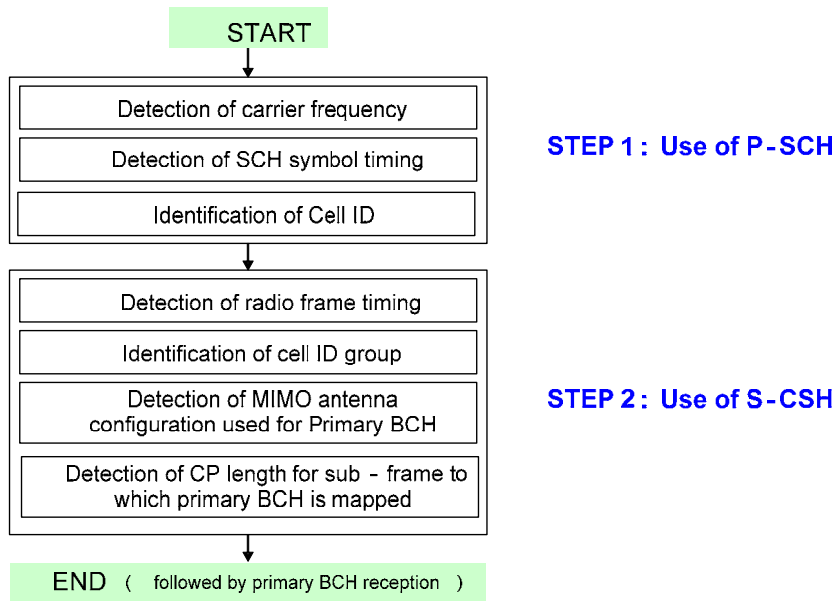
START

Detection of carrier frequency

Detection of SCH symbol timing

Identification of Cell ID

STEP 1 : Use of P-SCH

Detection of radio frame timing

Identification of cell ID group

Detection of MIMO antenna configuration used for Primary BCH

Detection of CP length for sub - frame to which primary BCH is mapped

STEP 2 : Use of S-CSH

END ( followed by primary BCH reception )